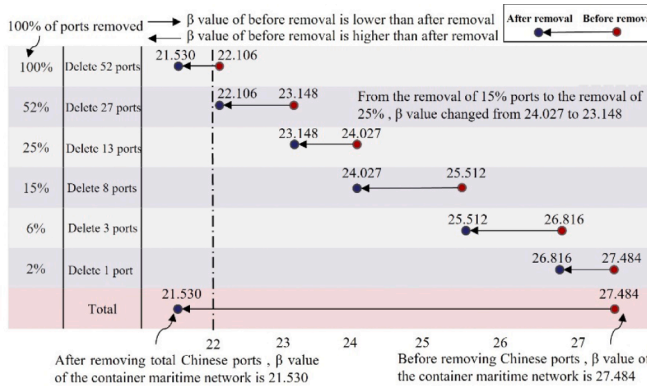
100% of ports removed

β value of before removal is lower than after removal

β value of before removal is higher than after removal

After removal

Before remov

| | | |
|---|---|---|
| 100% | Delete 52 ports | 21.530 22.106 |
| 52% | Delete 27 ports | 22.106 23.148 |
| 25% | Delete 13 ports | 23.148 24.027 |
| 15% | Delete 8 ports | 24.027 25.512 |
| 6% | Delete 3 ports | 25.512 26.816 |
| 2% | Delete 1 port | 26.816 27.484 |
| | Total | 21.530 27.484 |

From the removal of 15% ports to the removal of 25% , β value changed from 24.027 to 23.148

22 23 24 25 26 27

After removing total Chinese ports , β value of the container maritime network is 21.530

Before removing Chinese ports , β value of the container maritime network is 27.484